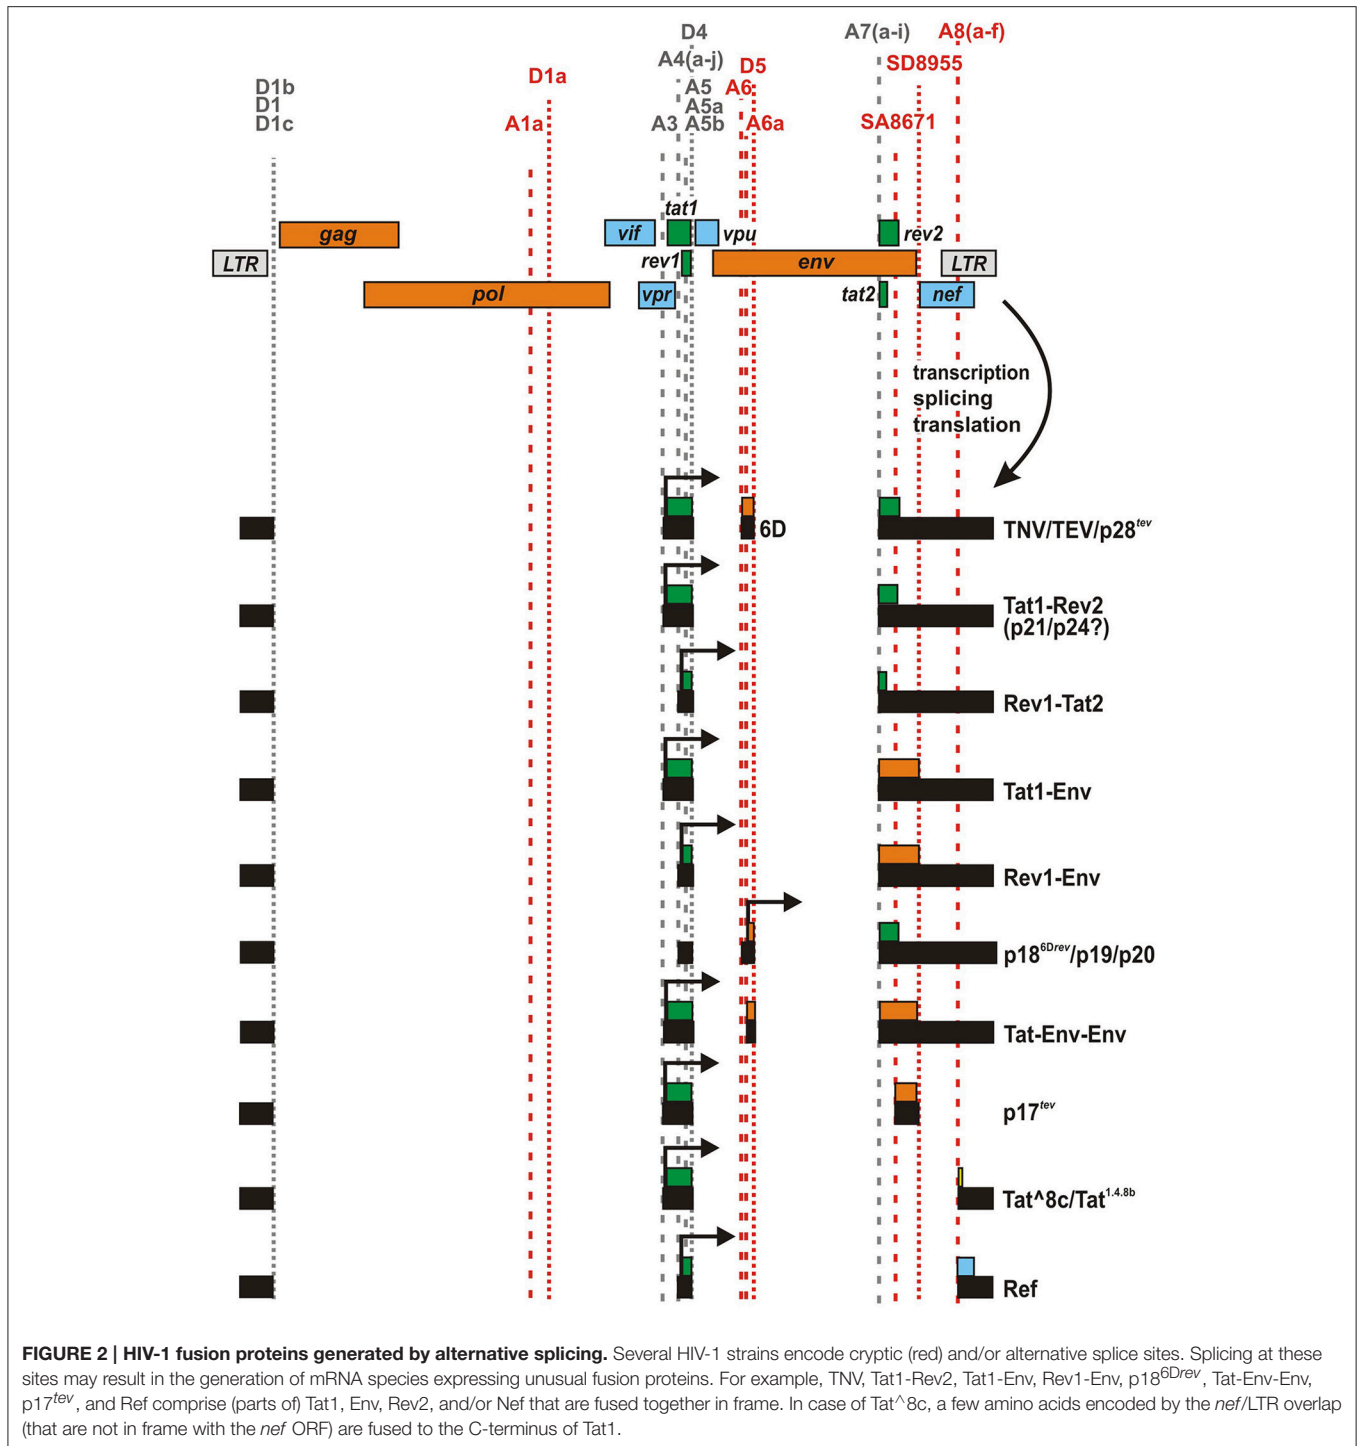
D4
A7(a-i)
A8(a-f)
A4(a-j)
D5
SD8955
D1b
D1
D1c
D1a
A5
A6
A5a
A1a
A3
A5b
A6a
SA8671

tat1
vif
vpu
rev2
gag
LTR
rev1
env
LTR
pol
vpr
tat2
nef

transcription
splicing
translation

6D
TNV/TEV/p28$^{tev}$
Tat1-Rev2 (p21/p24?)
Rev1-Tat2
Tat1-Env
Rev1-Env
p18$^{6Drev}$/p19/p20
Tat-Env-Env
p17$^{tev}$
Tat^8c/Tat$^{1.4.8b}$
Ref

**FIGURE 2 | HIV-1 fusion proteins generated by alternative splicing.** Several HIV-1 strains encode cryptic (red) and/or alternative splice sites. Splicing at these sites may result in the generation of mRNA species expressing unusual fusion proteins. For example, TNV, Tat1-Rev2, Tat1-Env, Rev1-Env, p18$^{6Drev}$, Tat-Env-Env, p17$^{tev}$, and Ref comprise (parts of) Tat1, Env, Rev2, and/or Nef that are fused together in frame. In case of Tat^8c, a few amino acids encoded by the *nef*/LTR overlap (that are not in frame with the *nef* ORF) are fused to the C-terminus of Tat1.